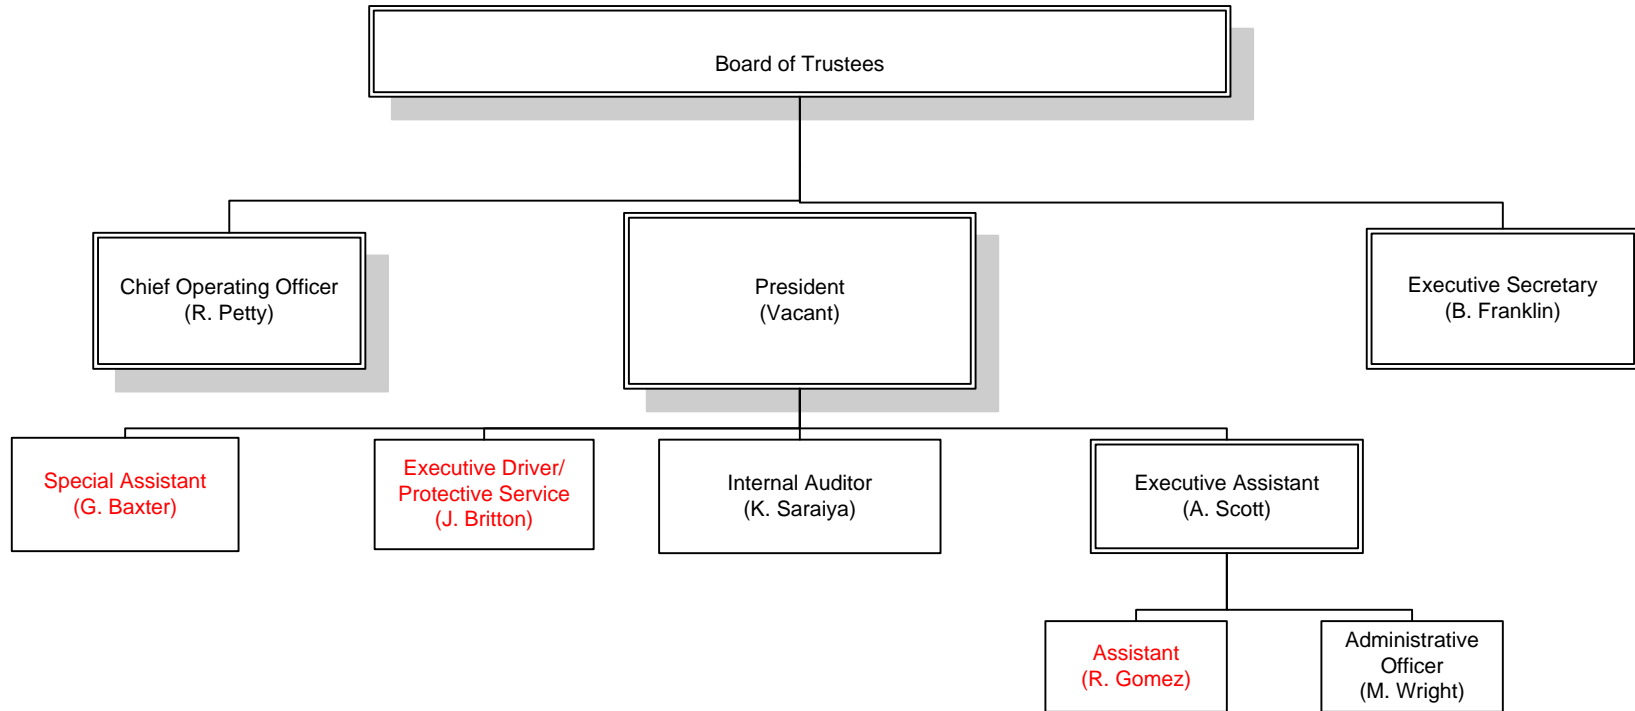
Board of Trustees

Chief Operating Officer
(R. Petty)

President
(Vacant)

Executive Secretary
(B. Franklin)

Special Assistant
(G. Baxter)

Executive Driver/
Protective Service
(J. Britton)

Internal Auditor
(K. Saraiya)

Executive Assistant
(A. Scott)

Assistant
(R. Gomez)

Administrative
Officer
(M. Wright)